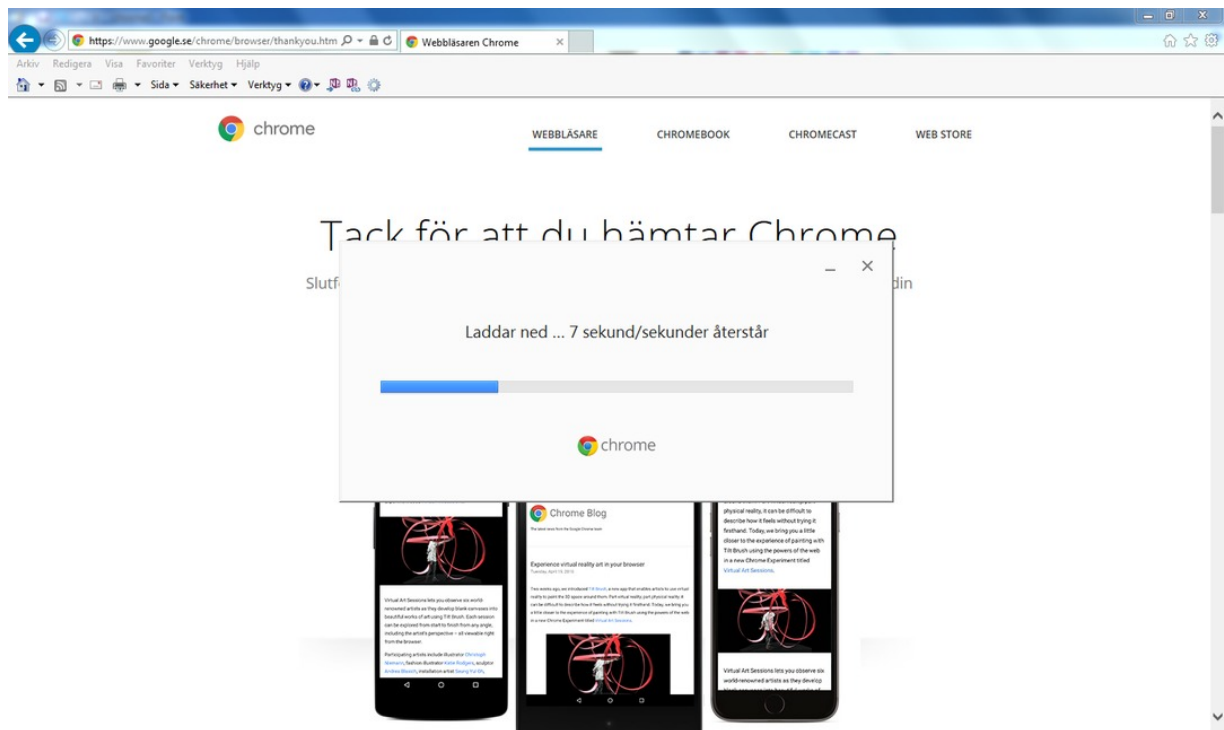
https://www.google.se/chrome/browser/thankyou.htm
Webbläsaren Chrome

Arkiv Redigera Visa Favoriter Verktyg Hjälp
Sida ▾ Säkerhet ▾ Verktyg ▾

chrome

WEBBLÄSARE CHROMEBOOK CHROMECAST WEB STORE

Tack för att du hämtar Chrome

Slutf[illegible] din

Laddar ned ... 7 sekund/sekunder återstår

chrome

Chrome Blog

Experience virtual reality art in your browser

physical reality, it can be difficult to describe how it feels without trying it firsthand. Today, we bring you a little closer to the experience of painting with Tilt Brush using the powers of the web in a new Chrome Experiment titled Virtual Art Sessions.

Virtual Art Sessions lets you observe six world-renowned artists as they develop blank canvases into beautiful works of art using Tilt Brush. Each session can be explored from start to finish from any angle, including the artist's perspective – all viewable right from the browser.

Participating artists include illustrator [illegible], fashion illustrator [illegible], sculptor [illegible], installation artist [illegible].

Virtual Art Sessions lets you observe six world-renowned artists as they develop